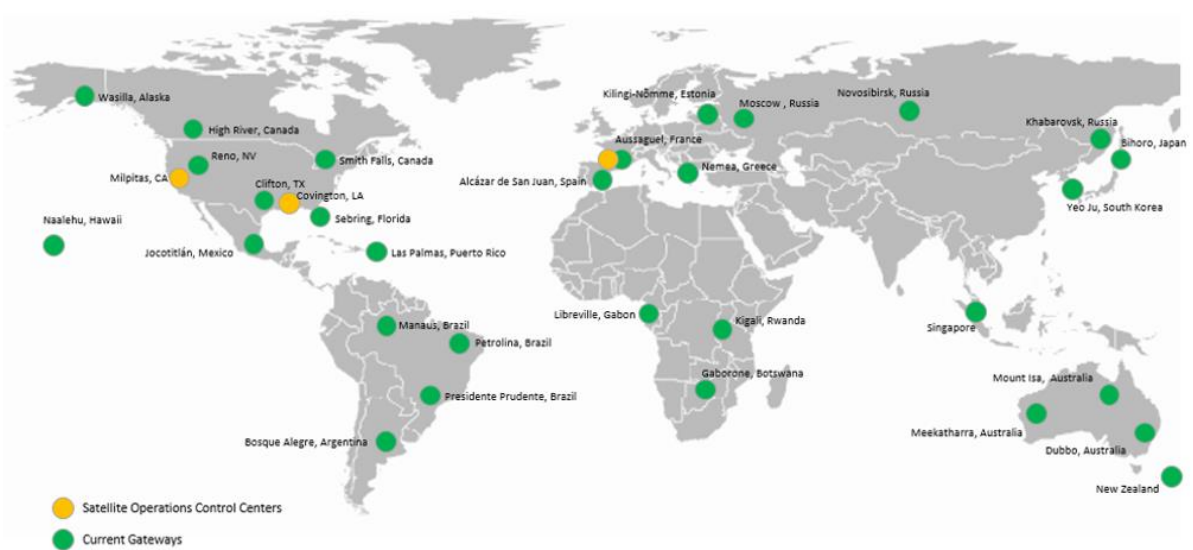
Wasilla, Alaska
High River, Canada
Reno, NV
Milpitas, CA
Smith Falls, Canada
Clifton, TX
Covington, LA
Sebring, Florida
Naalehu, Hawaii
Jocotitlán, Mexico
Las Palmas, Puerto Rico
Kilingi-Nõmme, Estonia
Moscow , Russia
Novosibirsk, Russia
Khabarovsk, Russia
Bihoro, Japan
Aussaguel, France
Alcázar de San Juan, Spain
Nemea, Greece
Yeo Ju, South Korea
Manaus, Brazil
Petrolina, Brazil
Presidente Prudente, Brazil
Bosque Alegre, Argentina
Libreville, Gabon
Kigali, Rwanda
Gaborone, Botswana
Singapore
Mount Isa, Australia
Meekatharra, Australia
Dubbo, Australia
New Zealand
Satellite Operations Control Centers
Current Gateways